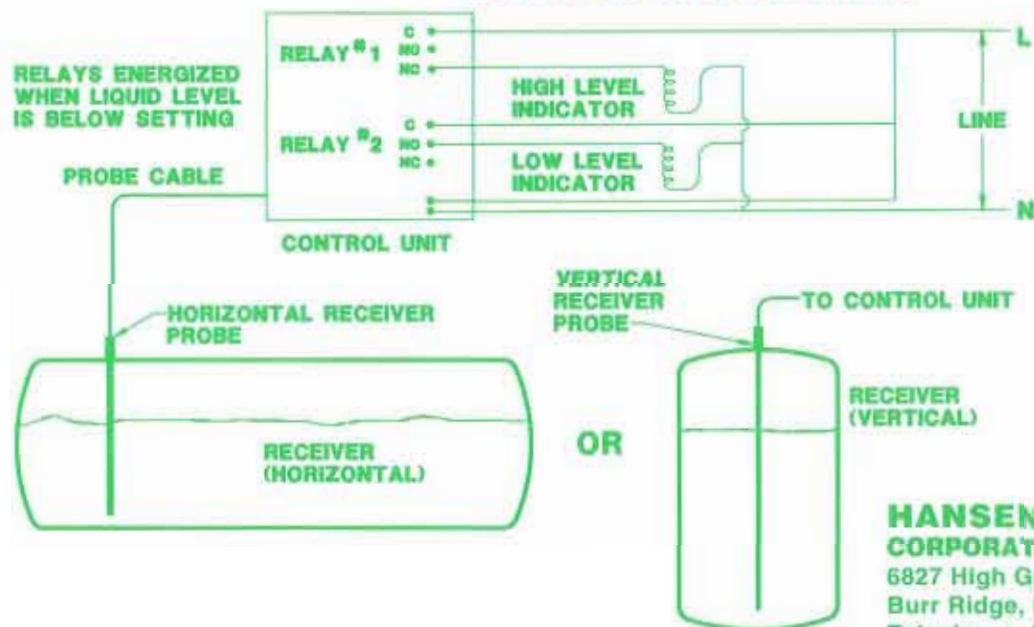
RELAYS ENERGIZED WHEN LIQUID LEVEL IS BELOW SETTING

RELAY #1
C
NO
NC

HIGH LEVEL INDICATOR

RELAY #2
C
NO
NC

LOW LEVEL INDICATOR

L

LINE

N

PROBE CABLE

CONTROL UNIT

HORIZONTAL RECEIVER PROBE

RECEIVER (HORIZONTAL)

OR

VERTICAL RECEIVER PROBE

TO CONTROL UNIT

RECEIVER (VERTICAL)

HANSEN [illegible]
CORPORAT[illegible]
6827 High G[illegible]
Burr Ridge, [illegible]